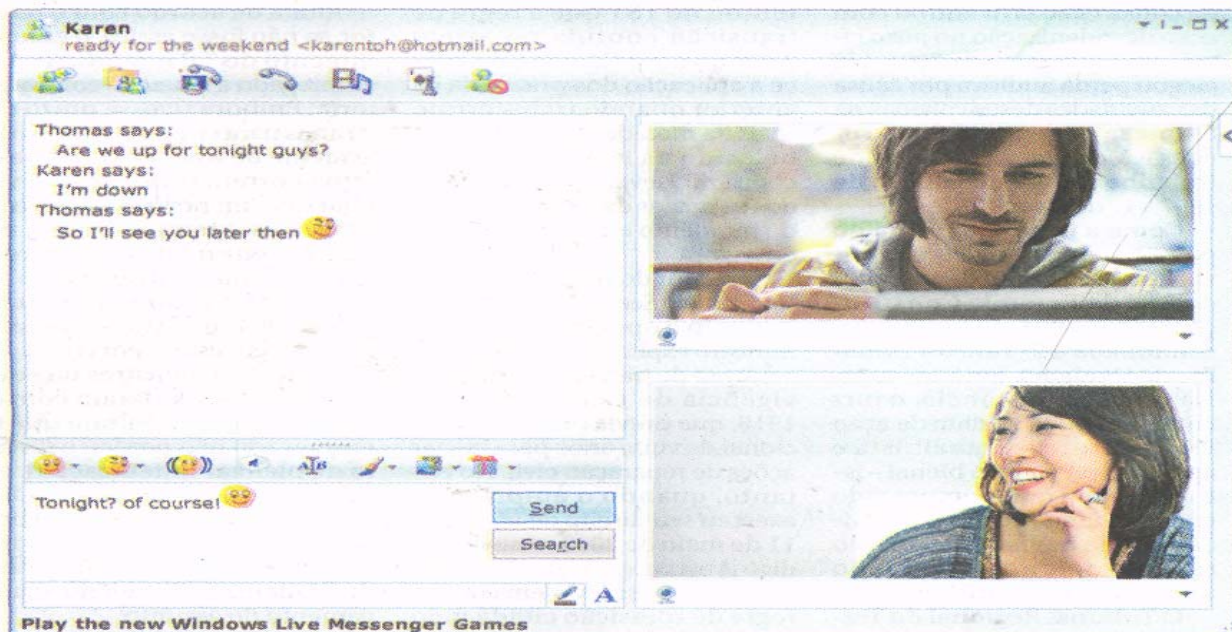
Karen
ready for the weekend <karentoh@hotmail.com>

Thomas says:
Are we up for tonight guys?
Karen says:
I'm down
Thomas says:
So I'll see you later then

Tonight? of course!

Send

Search

A

Play the new Windows Live Messenger Games